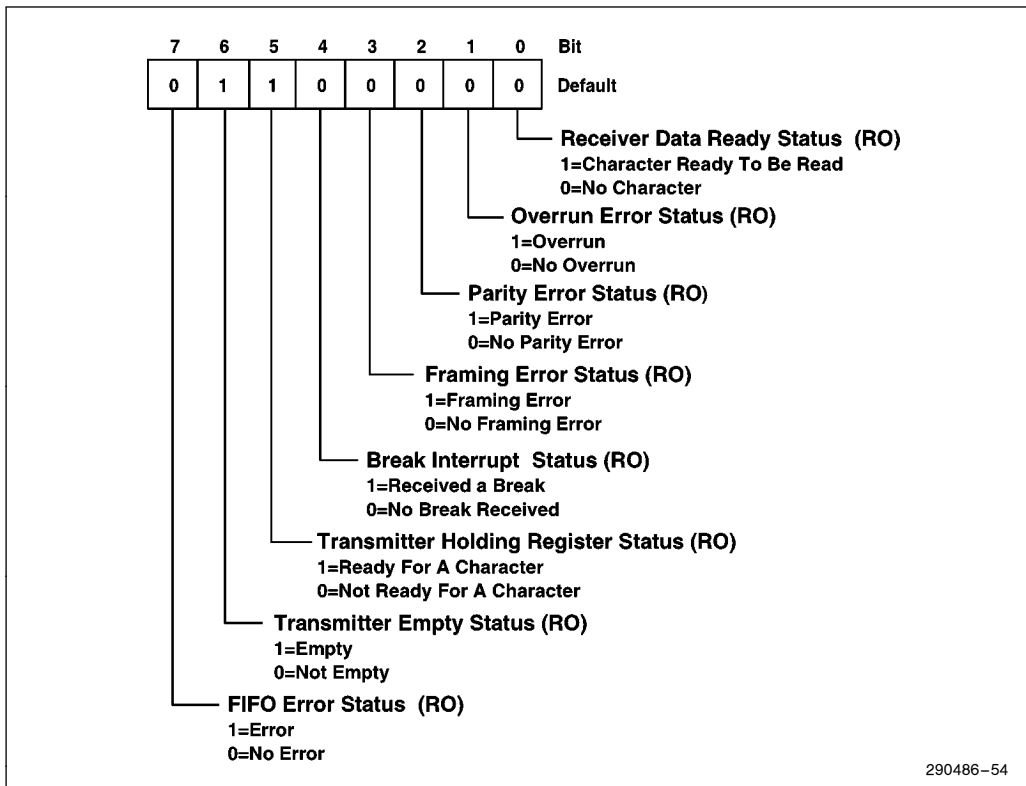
| 7 | 6 | 5 | 4 | 3 | 2 | 1 | 0 | Bit |
|---|---|---|---|---|---|---|---|---|
| 0 | 1 | 1 | 0 | 0 | 0 | 0 | 0 | Default |

Receiver Data Ready Status (RO)
1=Character Ready To Be Read
0=No Character

Overrun Error Status (RO)
1=Overrun
0=No Overrun

Parity Error Status (RO)
1=Parity Error
0=No Parity Error

Framing Error Status (RO)
1=Framing Error
0=No Framing Error

Break Interrupt Status (RO)
1=Received a Break
0=No Break Received

Transmitter Holding Register Status (RO)
1=Ready For A Character
0=Not Ready For A Character

Transmitter Empty Status (RO)
1=Empty
0=Not Empty

FIFO Error Status (RO)
1=Error
0=No Error

290486–54